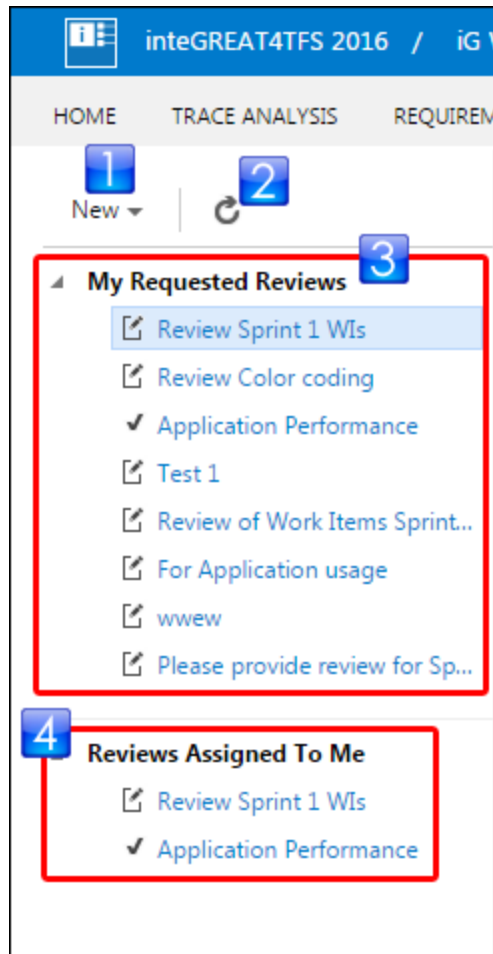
inteGREAT4TFS 2016 / iG V

HOME TRACE ANALYSIS REQUIREM

1
New

2

3
My Requested Reviews
Review Sprint 1 WIs
Review Color coding
✓ Application Performance
Test 1
Review of Work Items Sprint...
For Application usage
wwew
Please provide review for Sp...

4
Reviews Assigned To Me
Review Sprint 1 WIs
✓ Application Performance